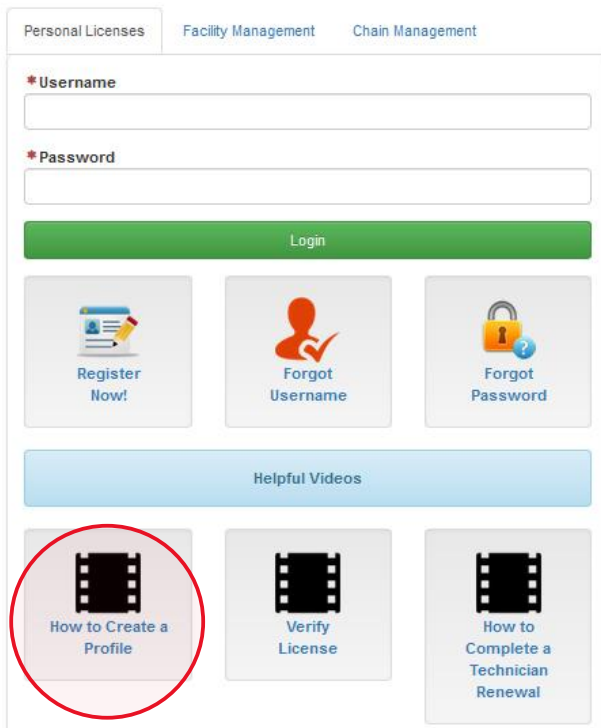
Personal Licenses | Facility Management | Chain Management

*Username

*Password

Login

Register Now!

Forgot Username

Forgot Password

Helpful Videos

How to Create a Profile

Verify License

How to Complete a Technician Renewal